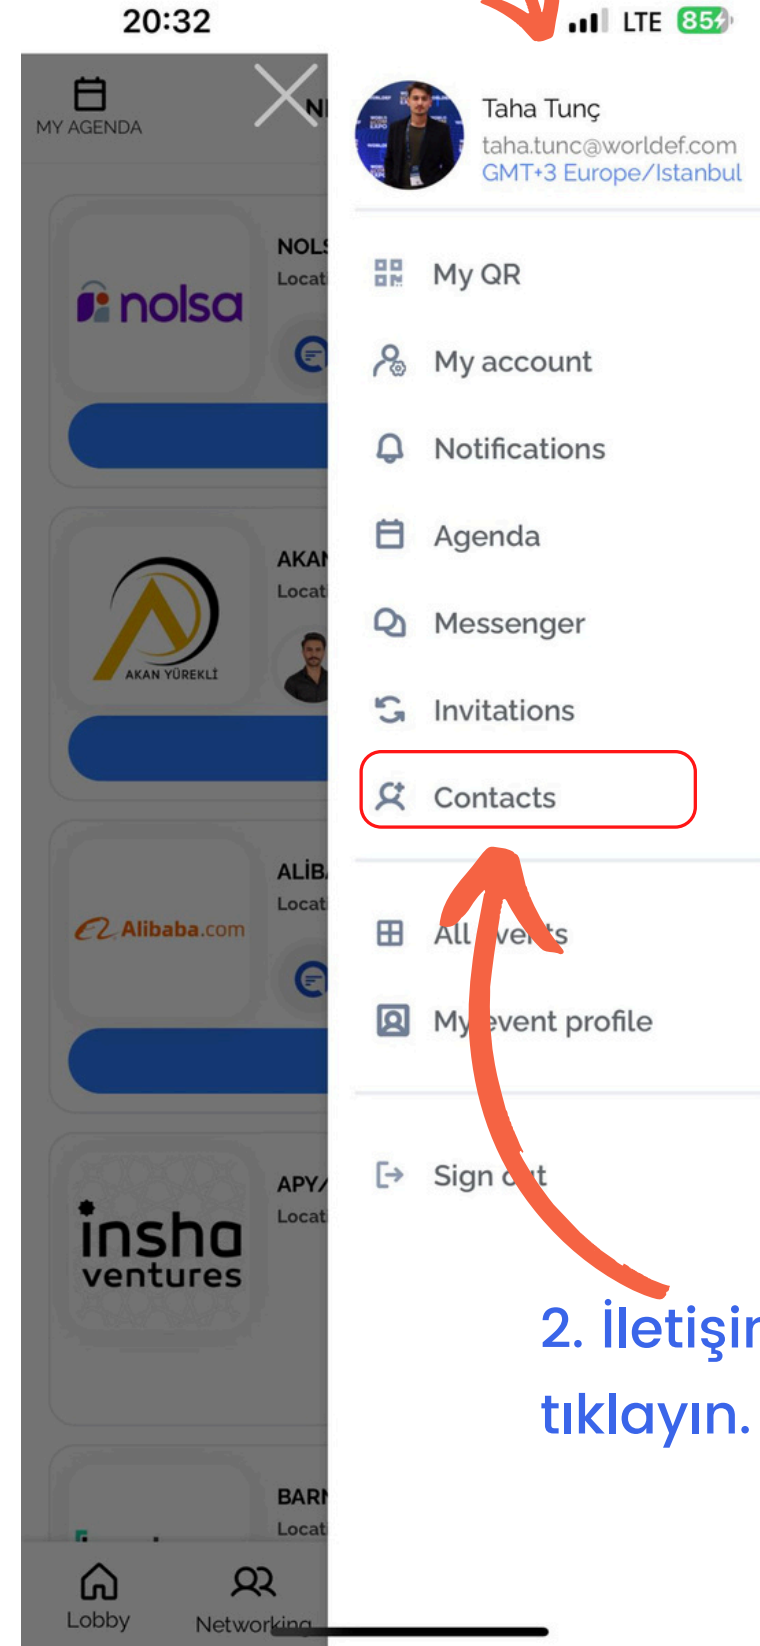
20:32

LTE 85

MY AGENDA

NI

NOLS
Locat

nolsa

AKAN
Locat

AKAN YÜREKLİ

ALİB
Locat

Alibaba.com

APY
Locat

insha ventures

BARI
Locat

Lobby

Networking

Taha Tunç
taha.tunc@worldef.com
GMT+3 Europe/Istanbul

My QR

My account

Notifications

Agenda

Messenger

Invitations

Contacts

All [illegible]ts

My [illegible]event profile

Sign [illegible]t

2. İletişir
tıklayın.